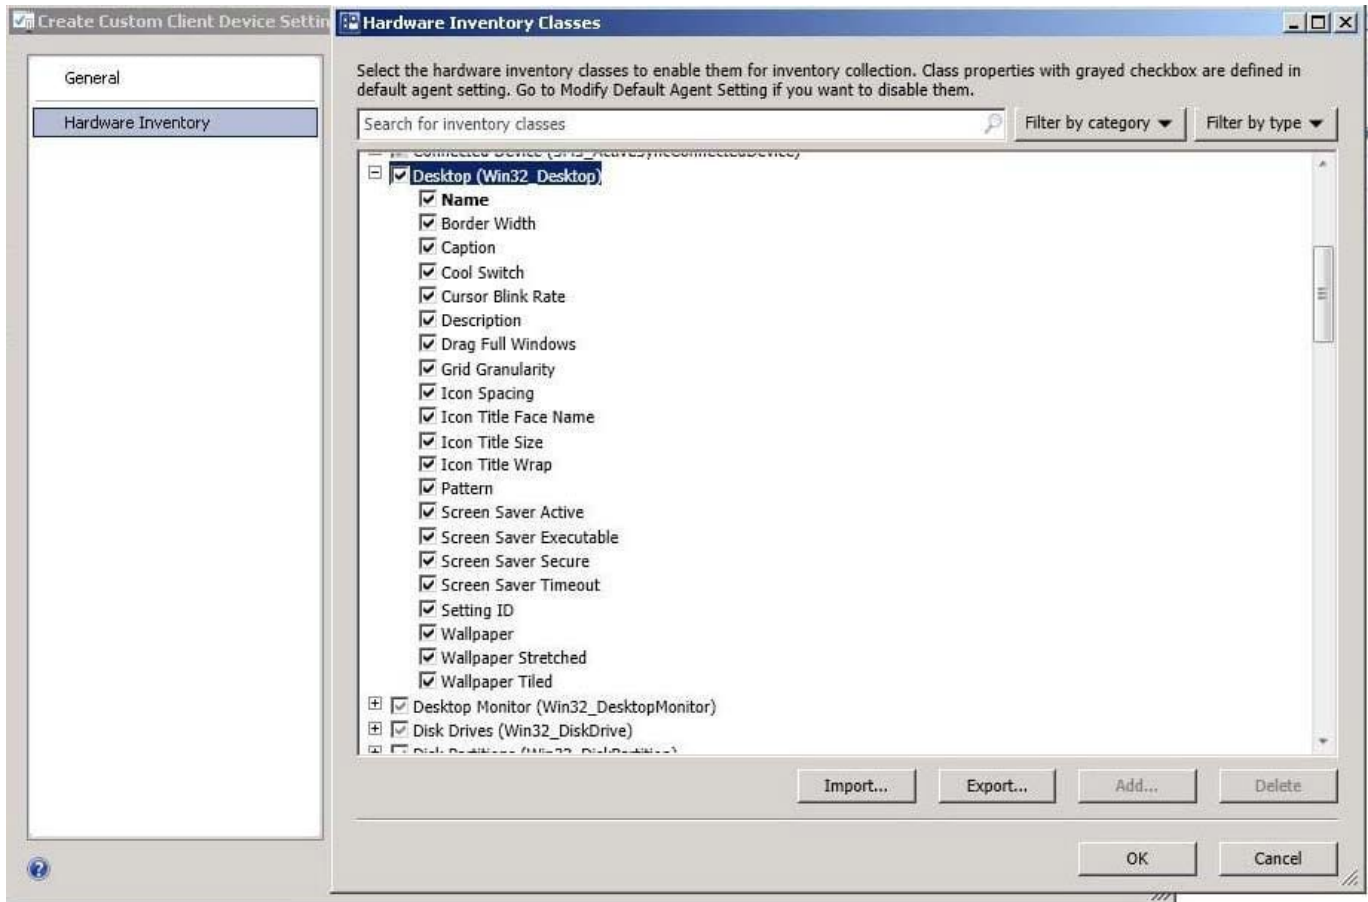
Create Custom Client Device Settin

Hardware Inventory Classes

General

Hardware Inventory

Select the hardware inventory classes to enable them for inventory collection. Class properties with grayed checkbox are defined in default agent setting. Go to Modify Default Agent Setting if you want to disable them.

Search for inventory classes

Filter by category

Filter by type

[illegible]

Desktop (Win32_Desktop)

Name

Border Width

Caption

Cool Switch

Cursor Blink Rate

Description

Drag Full Windows

Grid Granularity

Icon Spacing

Icon Title Face Name

Icon Title Size

Icon Title Wrap

Pattern

Screen Saver Active

Screen Saver Executable

Screen Saver Secure

Screen Saver Timeout

Setting ID

Wallpaper

Wallpaper Stretched

Wallpaper Tiled

Desktop Monitor (Win32_DesktopMonitor)

Disk Drives (Win32_DiskDrive)

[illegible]

Import...

Export...

Add...

Delete

OK

Cancel